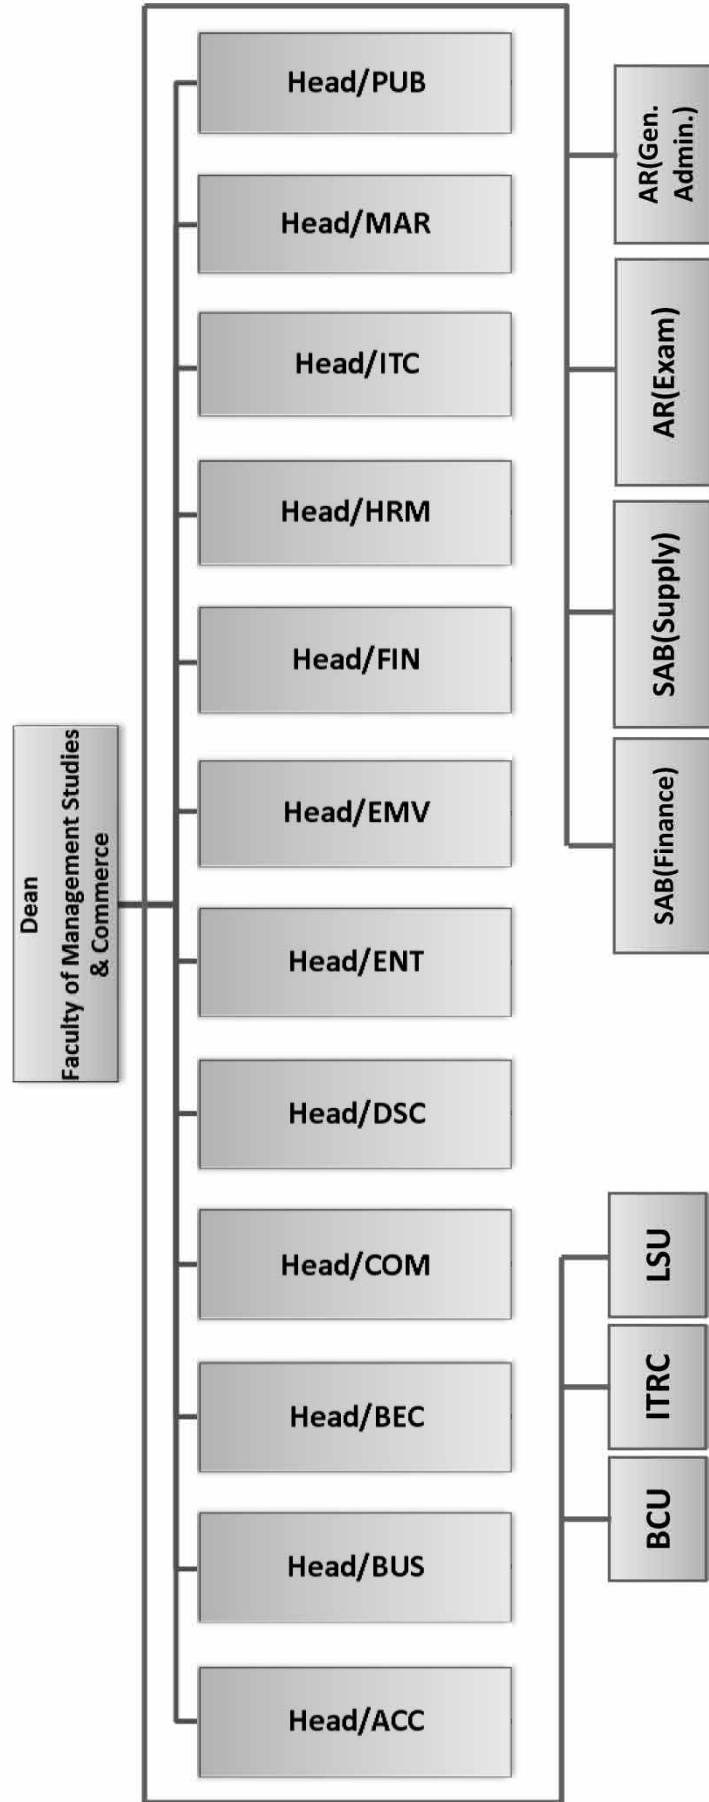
Dean
Faculty of Management Studies & Commerce

Head/PUB

Head/MAR

Head/ITC

Head/HRM

Head/FIN

Head/EMV

Head/ENT

Head/DSC

Head/COM

Head/BEC

Head/BUS

Head/ACC

AR(Gen. Admin.)

AR(Exam)

SAB(Supply)

SAB(Finance)

LSU

ITRC

BCU